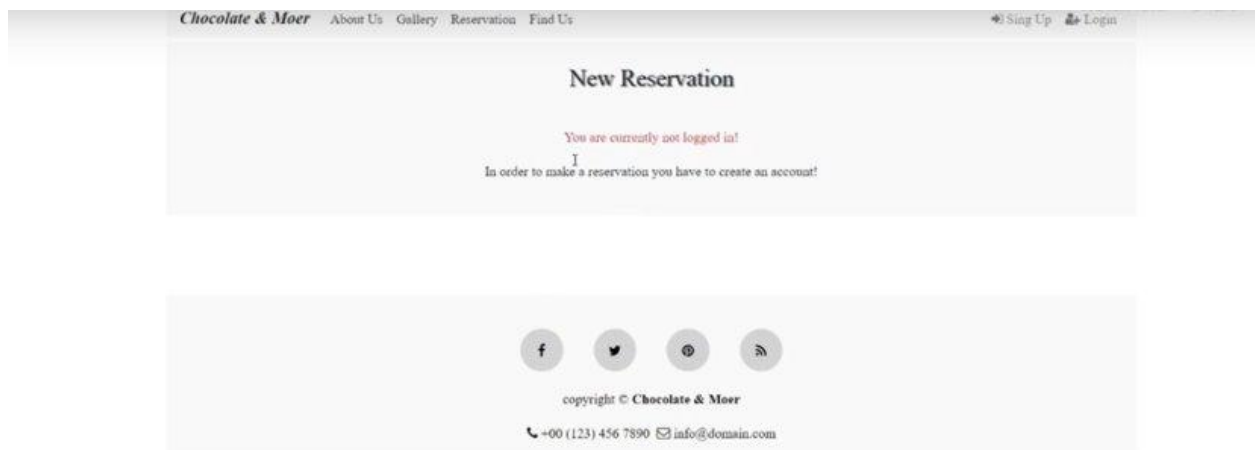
Chocolate & Moer About Us Gallery Reservation Find Us Sing Up Login

New Reservation

You are currently not logged in!

In order to make a reservation you have to create an account!

copyright © Chocolate & Moer

+00 (123) 456 7890 info@domain.com